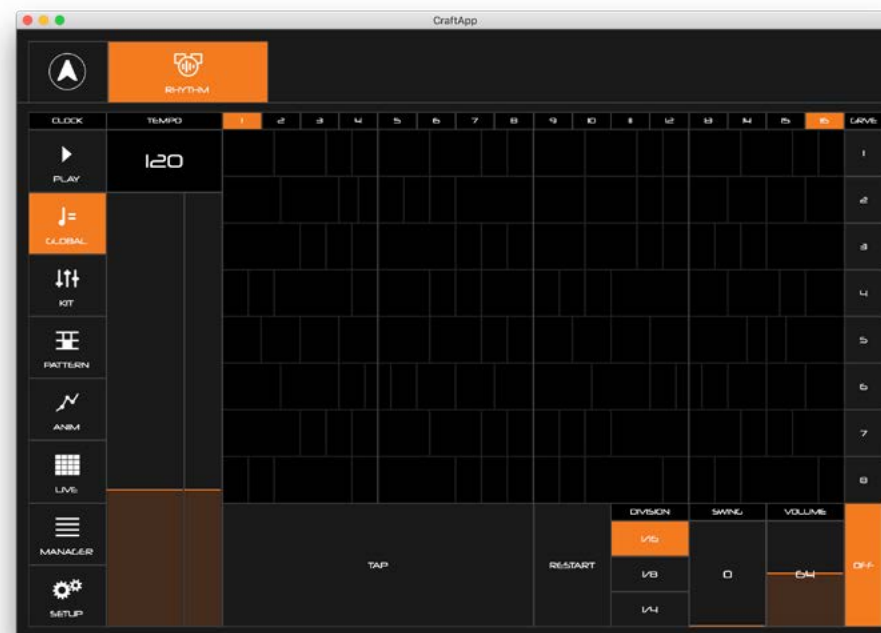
CraftApp

RHYTHM

CLOCK
TEMPO
1 2 3 4 5 6 7 8 9 10 11 12 13 14 15 16
CURVE

PLAY
120
GLOBAL
KIT
PATTERN
ANIM
LIVE
MANAGER
SETUP

1
2
3
4
5
6
7
8

TAP
RESTART
DIVISION
1/16
1/8
1/4
SWING
0
VOLUME
64
OFF